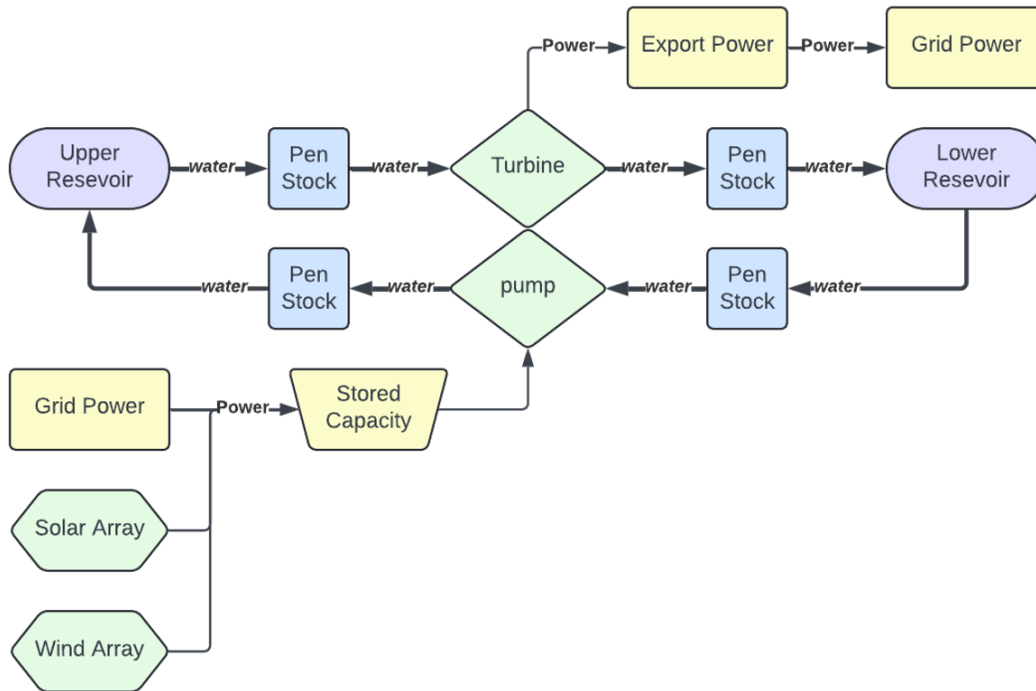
Power

Export Power

Power

Grid Power

Upper Resevoir

water

Pen Stock

water

Turbine

water

Pen Stock

water

Lower Resevoir

water

Pen Stock

water

pump

water

Pen Stock

water

Grid Power

Power

Stored Capacity

Solar Array

Wind Array